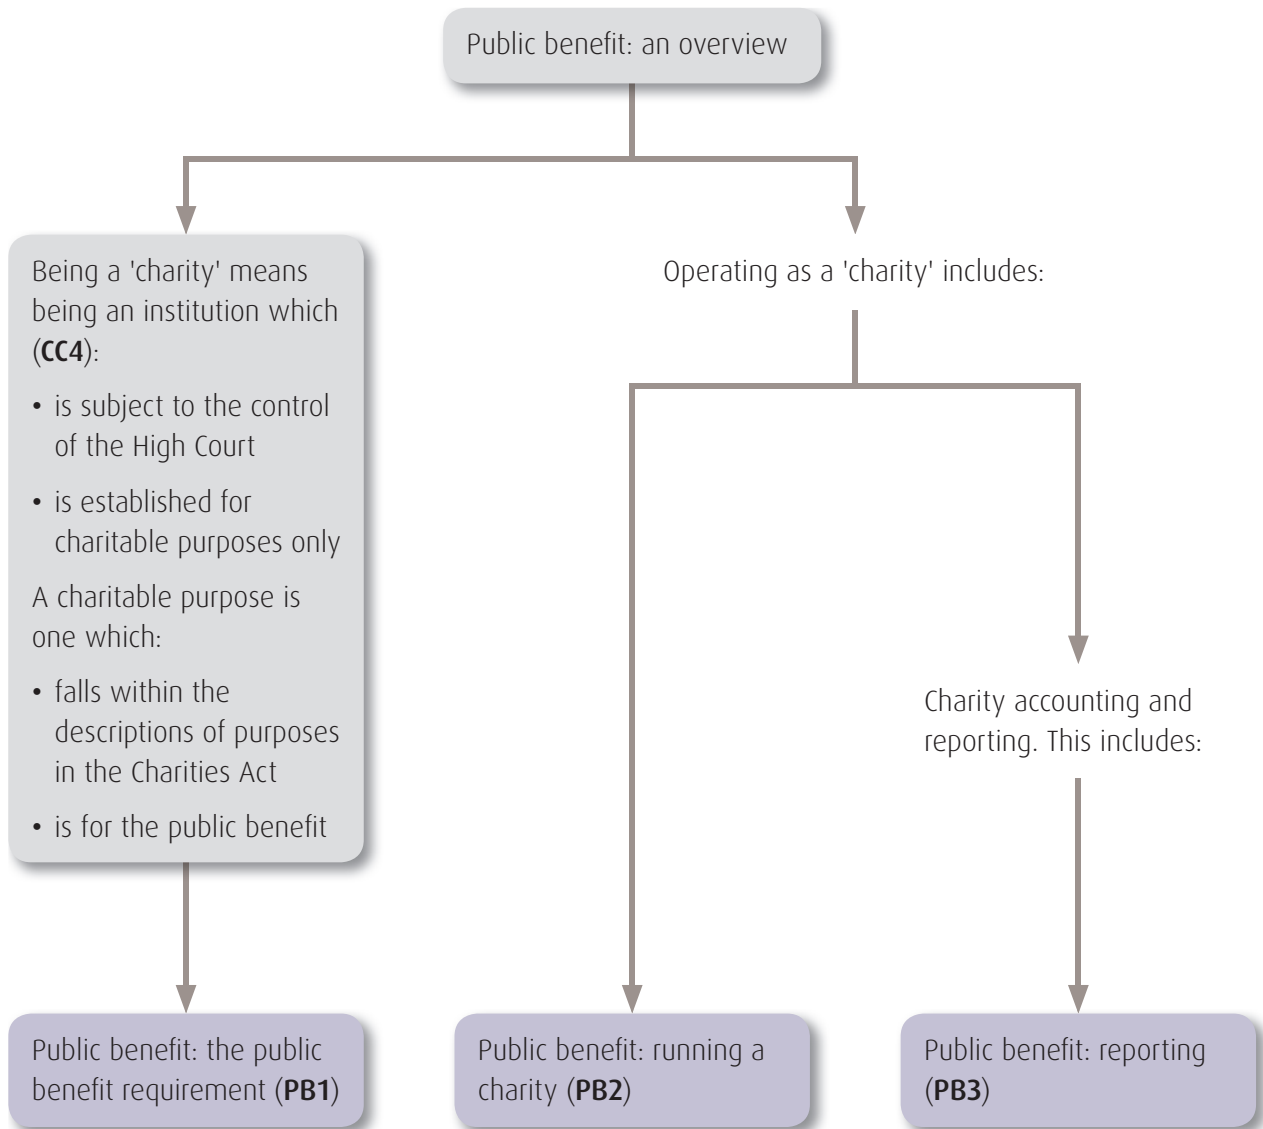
Public benefit: an overview

Being a 'charity' means being an institution which (**CC4**):

• is subject to the control of the High Court

• is established for charitable purposes only

A charitable purpose is one which:

• falls within the descriptions of purposes in the Charities Act

• is for the public benefit

Operating as a 'charity' includes:

Charity accounting and reporting. This includes:

Public benefit: the public benefit requirement (**PB1**)

Public benefit: running a charity (**PB2**)

Public benefit: reporting (**PB3**)